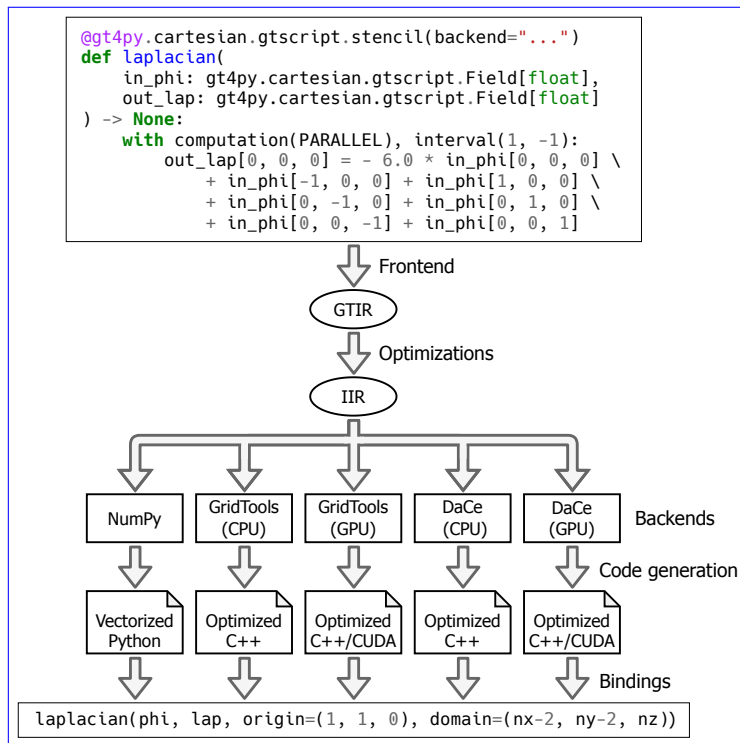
@gt4py.cartesian.gtscript.stencil(backend="...")
def laplacian(
    in_phi: gt4py.cartesian.gtscript.Field[float],
    out_lap: gt4py.cartesian.gtscript.Field[float]
) -> None:
    with computation(PARALLEL), interval(1, -1):
        out_lap[0, 0, 0] = - 6.0 * in_phi[0, 0, 0] \
            + in_phi[-1, 0, 0] + in_phi[1, 0, 0] \
            + in_phi[0, -1, 0] + in_phi[0, 1, 0] \
            + in_phi[0, 0, -1] + in_phi[0, 0, 1]

Frontend

GTIR

Optimizations

IIR

NumPy

GridTools (CPU)

GridTools (GPU)

DaCe (CPU)

DaCe (GPU)

Backends

Code generation

Vectorized Python

Optimized C++

Optimized C++/CUDA

Optimized C++

Optimized C++/CUDA

Bindings

laplacian(phi, lap, origin=(1, 1, 0), domain=(nx-2, ny-2, nz))